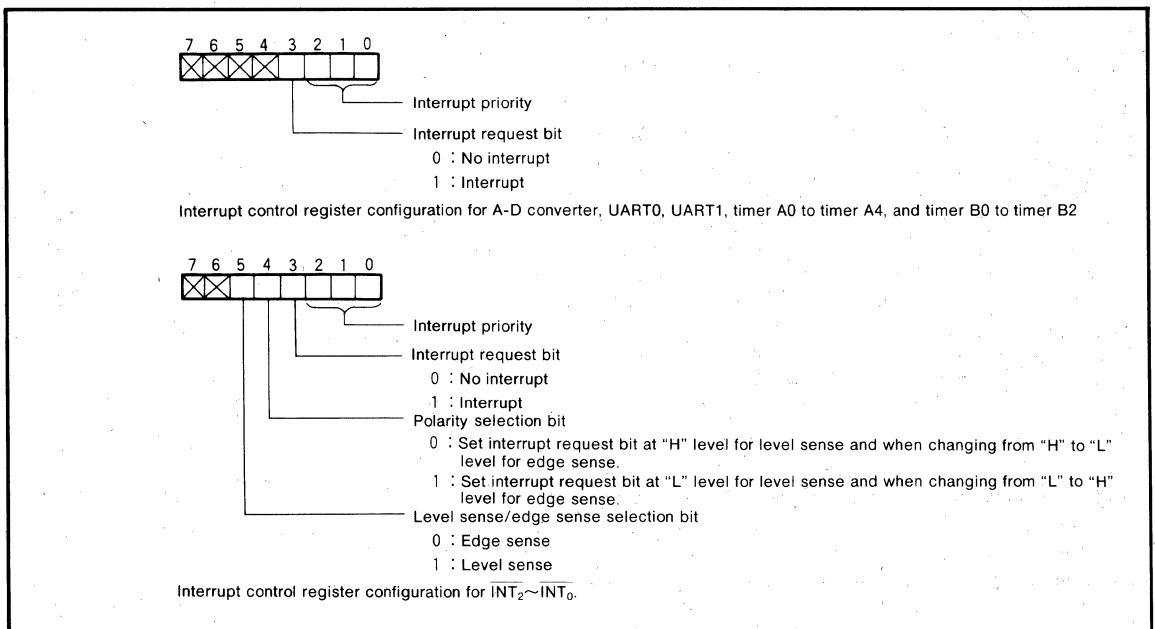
7 6 5 4 3 2 1 0

Interrupt priority

Interrupt request bit

0 : No interrupt

1 : Interrupt

Interrupt control register configuration for A-D converter, UART0, UART1, timer A0 to timer A4, and timer B0 to timer B2

7 6 5 4 3 2 1 0

Interrupt priority

Interrupt request bit

0 : No interrupt

1 : Interrupt

Polarity selection bit

0 : Set interrupt request bit at "H" level for level sense and when changing from "H" to "L" level for edge sense.

1 : Set interrupt request bit at "L" level for level sense and when changing from "L" to "H" level for edge sense.

Level sense/edge sense selection bit

0 : Edge sense

1 : Level sense

Interrupt control register configuration for $\overline{INT_2}\sim\overline{INT_0}$.